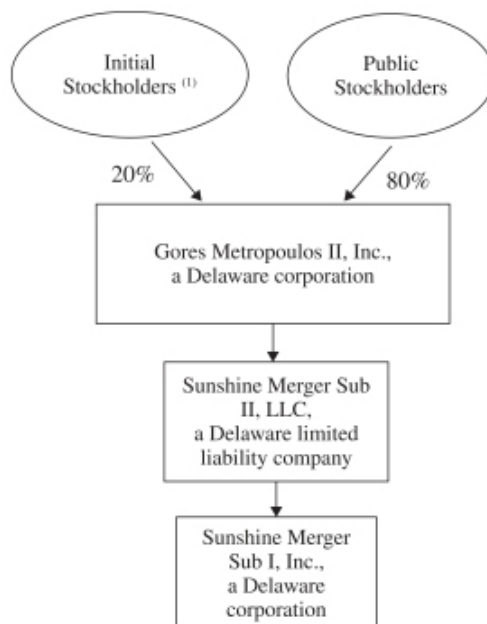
Initial Stockholders $^{(1)}$

Public Stockholders

20%

80%

Gores Metropoulos II, Inc., a Delaware corporation

Sunshine Merger Sub II, LLC, a Delaware limited liability company

Sunshine Merger Sub I, Inc., a Delaware corporation